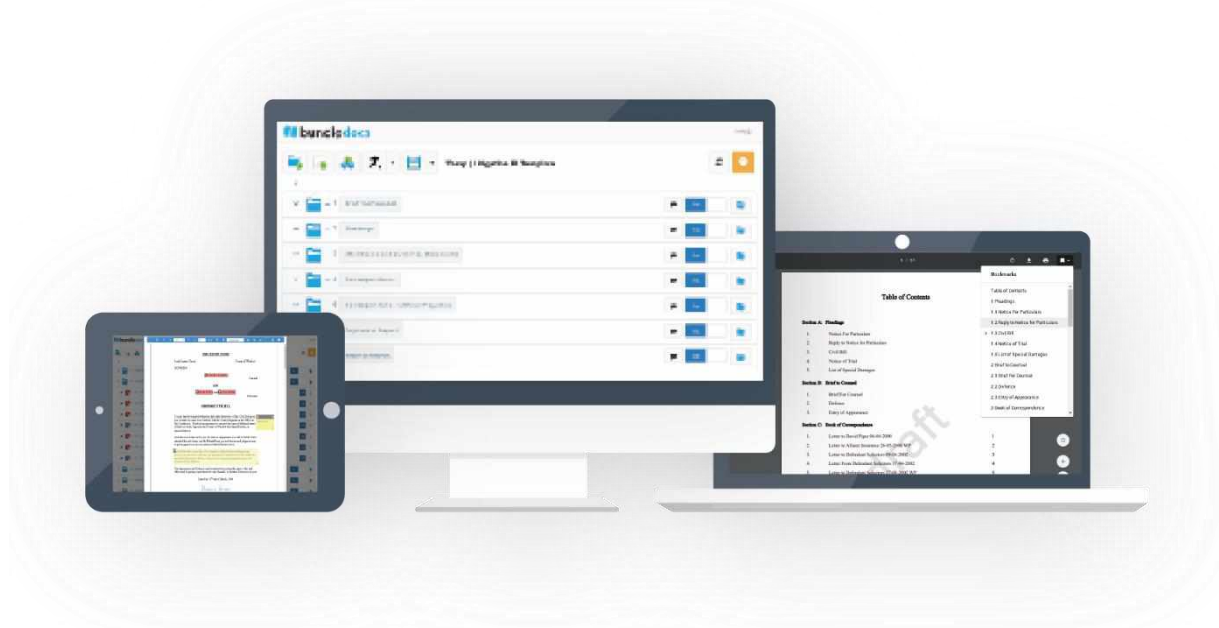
bundledocs

Table of Contents

Section A: Pleadings

1. Notice For Particulars
2. Reply to Notice for Particulars
3. Civil Bill
4. Notice of Trial
5. List of Special Damages

Section B: Brief to Counsel

1. Brief For Counsel
2. Defence
3. Entry of Appearance

Section C: Book of Correspondence

1. Letter to David Pope 06-04-2000
2. Letter to Allianz Insurance
3. Letter to Defendant Solicitor
4. Letter From Defendant Solicitor
5. Letter to Defendant Solicitor

Draft

Bookmarks

Table of Contents
1 Pleadings
1.1 Notice For Particulars
1.2 Reply to Notice for Particulars
1.3 Civil Bill
1.4 Notice of Trial
1.5 List of Special Damages
2 Brief to Counsel
2.1 Brief For Counsel
2.2 Defence
2.3 Entry of Appearance
3 Book of Correspondence